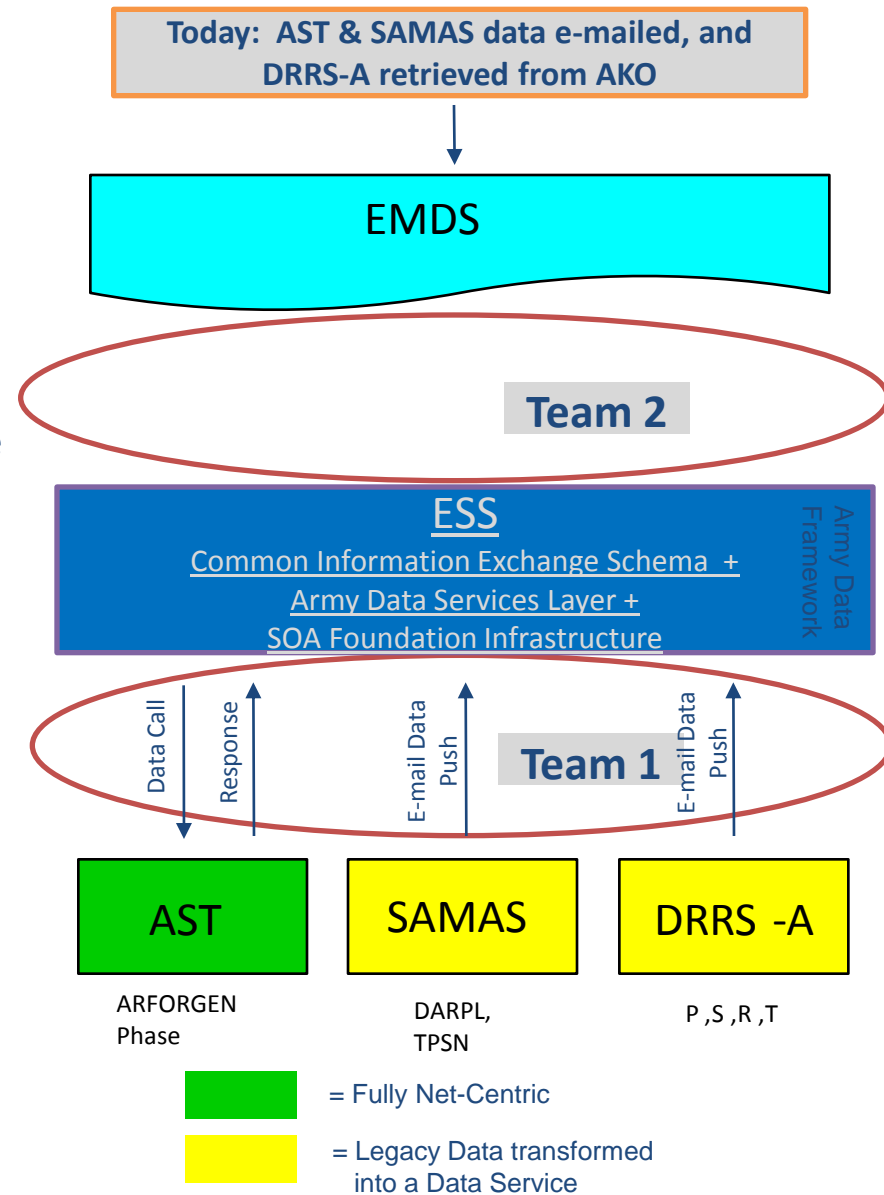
Today: AST & SAMAS data e-mailed, and DRRS-A retrieved from AKO

EMDS

Team 2

ESS
Common Information Exchange Schema +
Army Data Services Layer +
SOA Foundation Infrastructure

Army Data Framework

Data Call

Response

E-mail Data Push

Team 1

E-mail Data Push

AST

SAMAS

DRRS -A

ARFORGEN Phase

DARPL, TPSN

P ,S ,R ,T

= Fully Net-Centric

= Legacy Data transformed into a Data Service